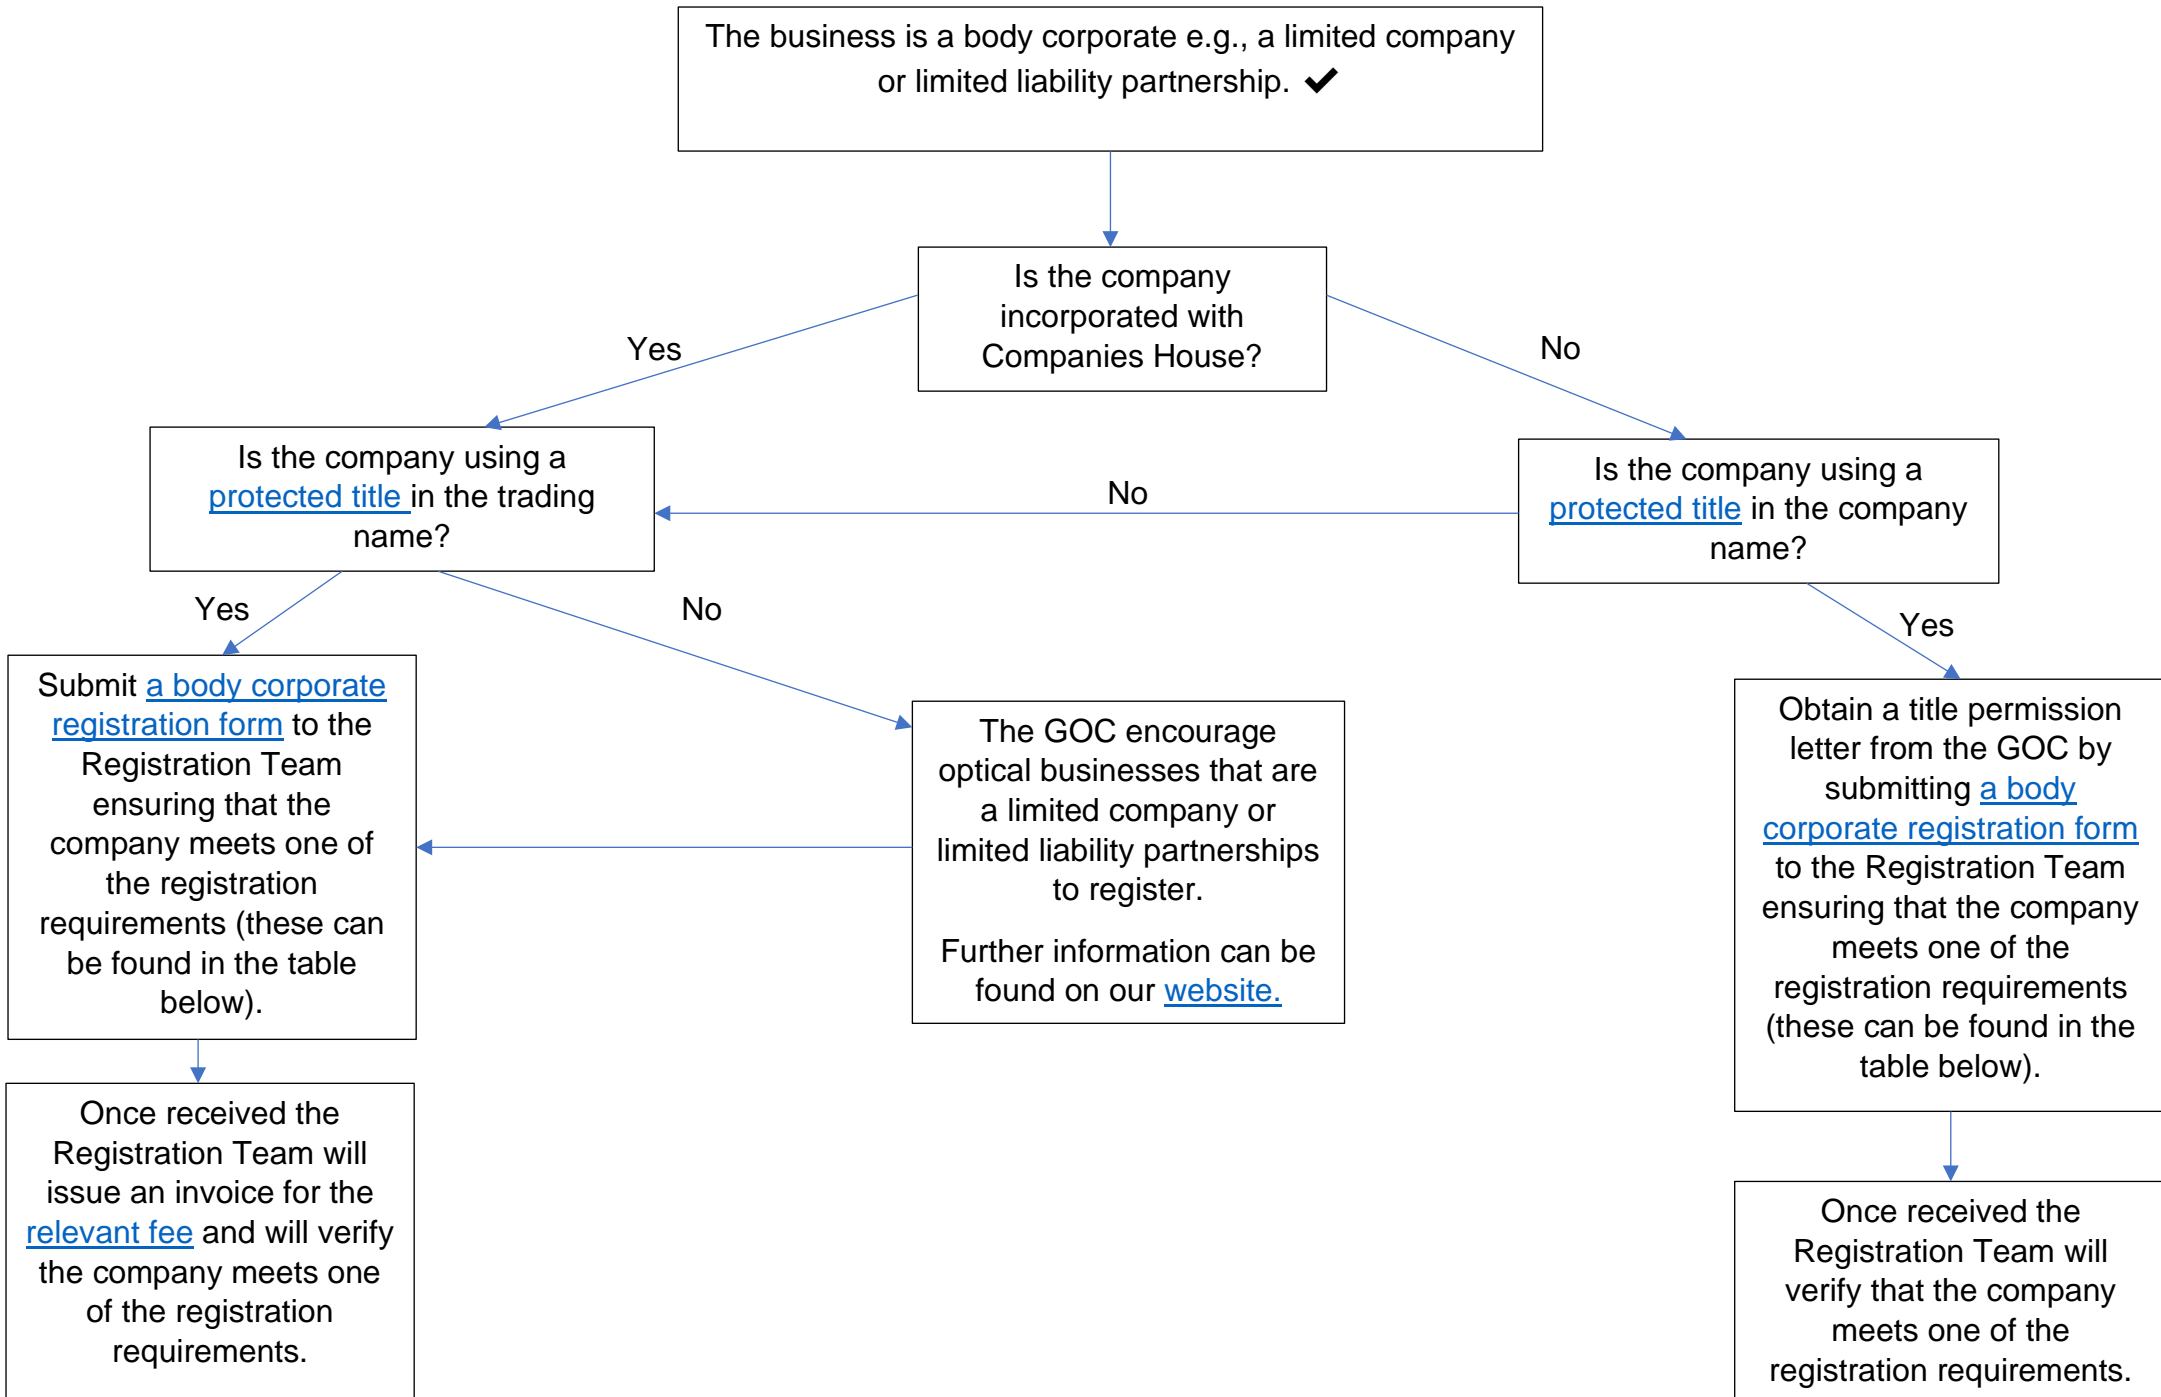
The business is a body corporate e.g., a limited company or limited liability partnership. ✔

Is the company incorporated with Companies House?

Yes

No

Is the company using a protected title in the trading name?

No

Is the company using a protected title in the company name?

Yes

No

Yes

Submit a body corporate registration form to the Registration Team ensuring that the company meets one of the registration requirements (these can be found in the table below).

The GOC encourage optical businesses that are a limited company or limited liability partnerships to register.

Further information can be found on our website.

Obtain a title permission letter from the GOC by submitting a body corporate registration form to the Registration Team ensuring that the company meets one of the registration requirements (these can be found in the table below).

Once received the Registration Team will issue an invoice for the relevant fee and will verify the company meets one of the registration requirements.

Once received the Registration Team will verify that the company meets one of the registration requirements.